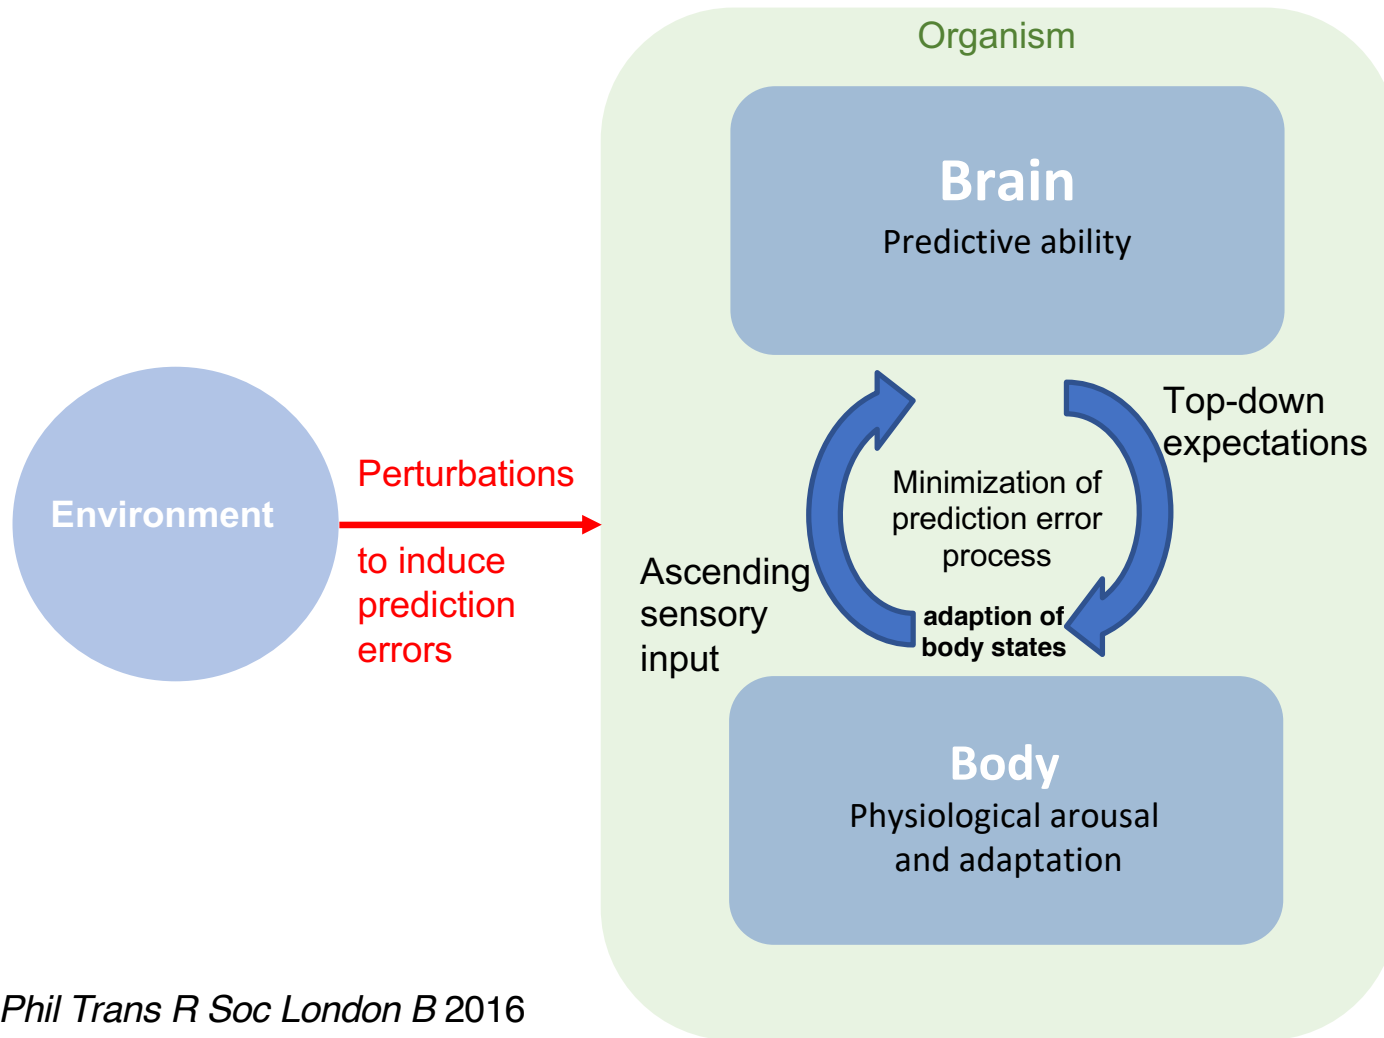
Organism

Brain
Predictive ability

Environment

Perturbations

to induce prediction errors

Top-down expectations

Minimization of prediction error process

Ascending sensory input

adaption of body states

Body
Physiological arousal and adaptation

Phil Trans R Soc London B 2016